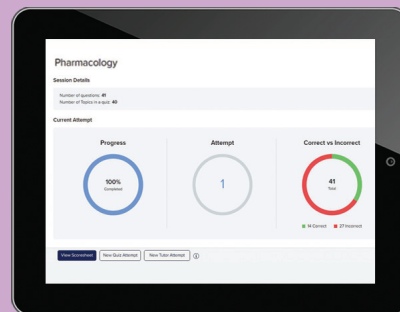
Pharmacology

Session Details

Number of questions: 41
Number of Topics in a quiz: 40

Current Attempt

Progress

100%
Completed

Attempt

1

Correct vs Incorrect

41
Total

14 Correct 27 Incorrect

View Scoresheet New Quiz Attempt New Tutor Attempt